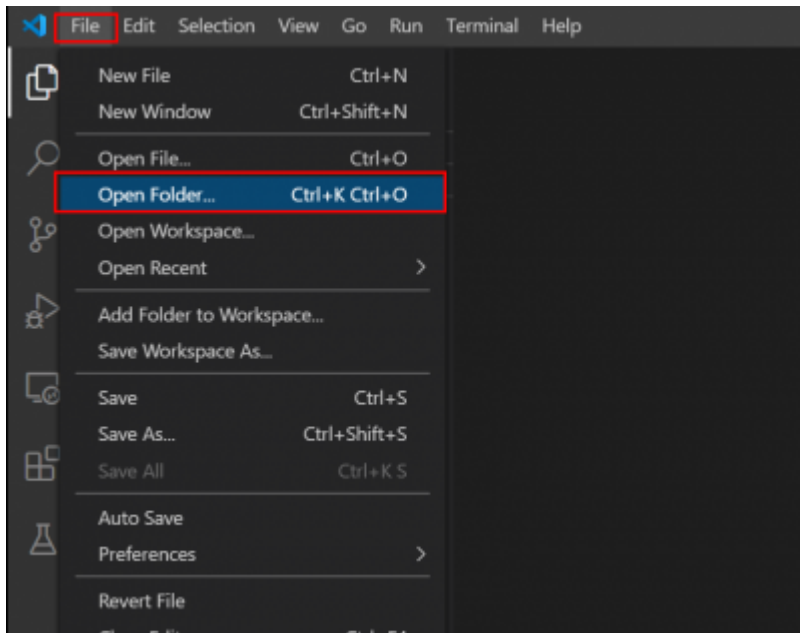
File Edit Selection View Go Run Terminal Help

New File Ctrl+N
New Window Ctrl+Shift+N

Open File... Ctrl+O
Open Folder... Ctrl+K Ctrl+O
Open Workspace...
Open Recent >

Add Folder to Workspace...
Save Workspace As...

Save Ctrl+S
Save As... Ctrl+Shift+S
Save All Ctrl+K S

Auto Save
Preferences >

Revert File
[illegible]